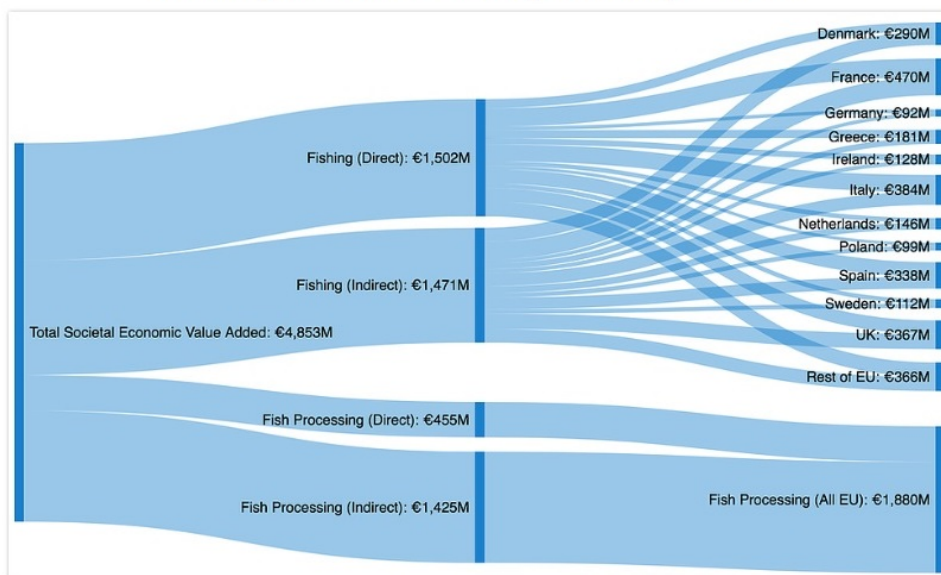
Total Societal Economic Value Added: €4,853M

Fishing (Direct): €1,502M

Fishing (Indirect): €1,471M

Fish Processing (Direct): €455M

Fish Processing (Indirect): €1,425M

Denmark: €290M

France: €470M

Germany: €92M

Greece: €181M

Ireland: €128M

Italy: €384M

Netherlands: €146M

Poland: €99M

Spain: €338M

Sweden: €112M

UK: €367M

Rest of EU: €366M

Fish Processing (All EU): €1,880M